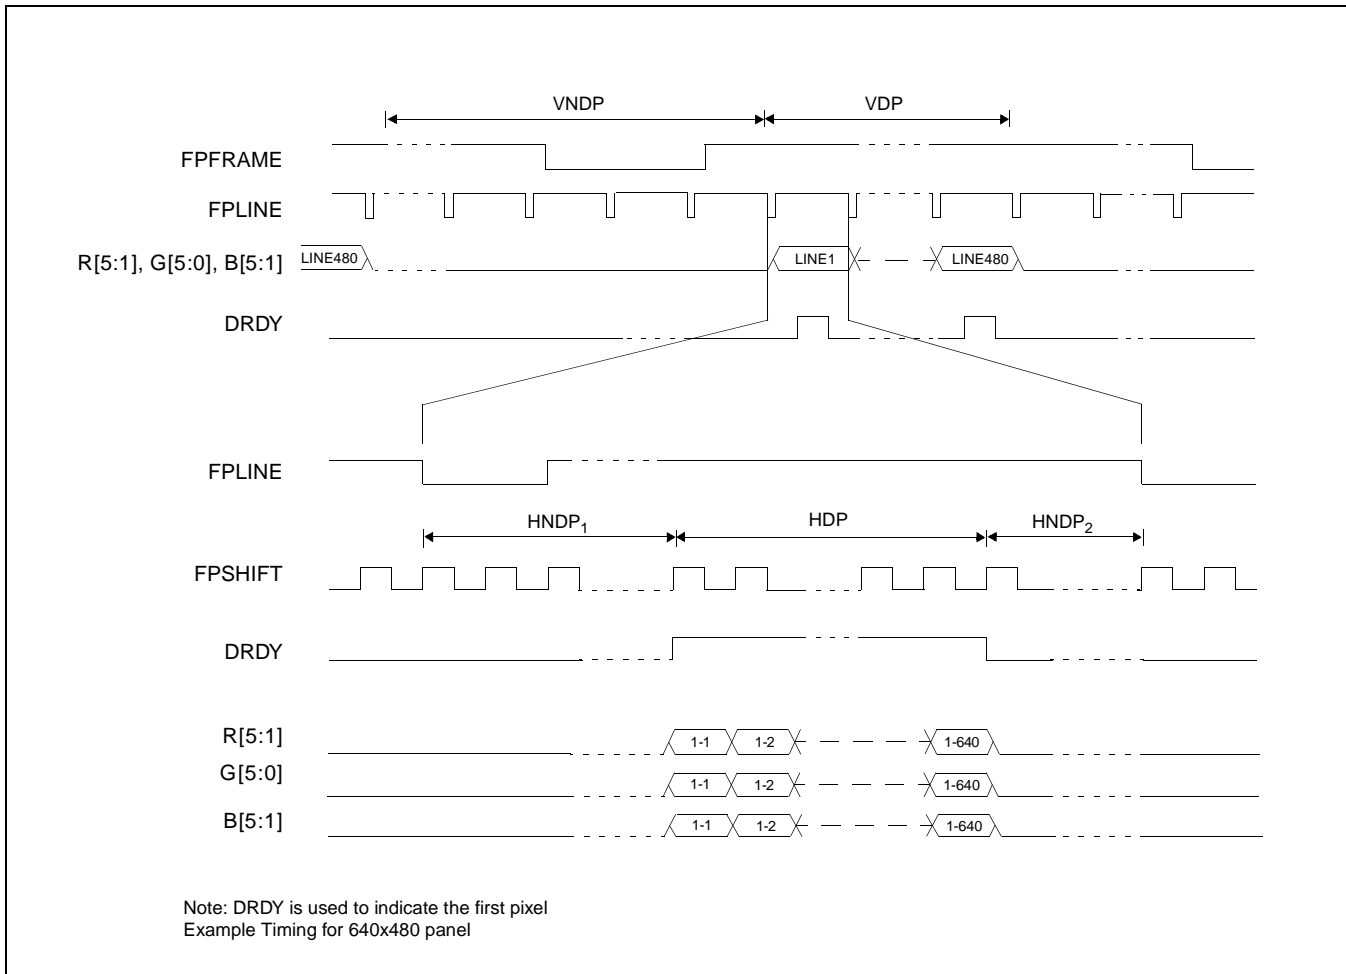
VNDP

VDP

FPFRAME

FPLINE

R[5:1], G[5:0], B[5:1]

LINE480

LINE1

LINE480

DRDY

FPLINE

$HNDP_1$

HDP

$HNDP_2$

FPSHIFT

DRDY

R[5:1]

1-1

1-2

1-640

G[5:0]

1-1

1-2

1-640

B[5:1]

1-1

1-2

1-640

Note: DRDY is used to indicate the first pixel
Example Timing for 640x480 panel